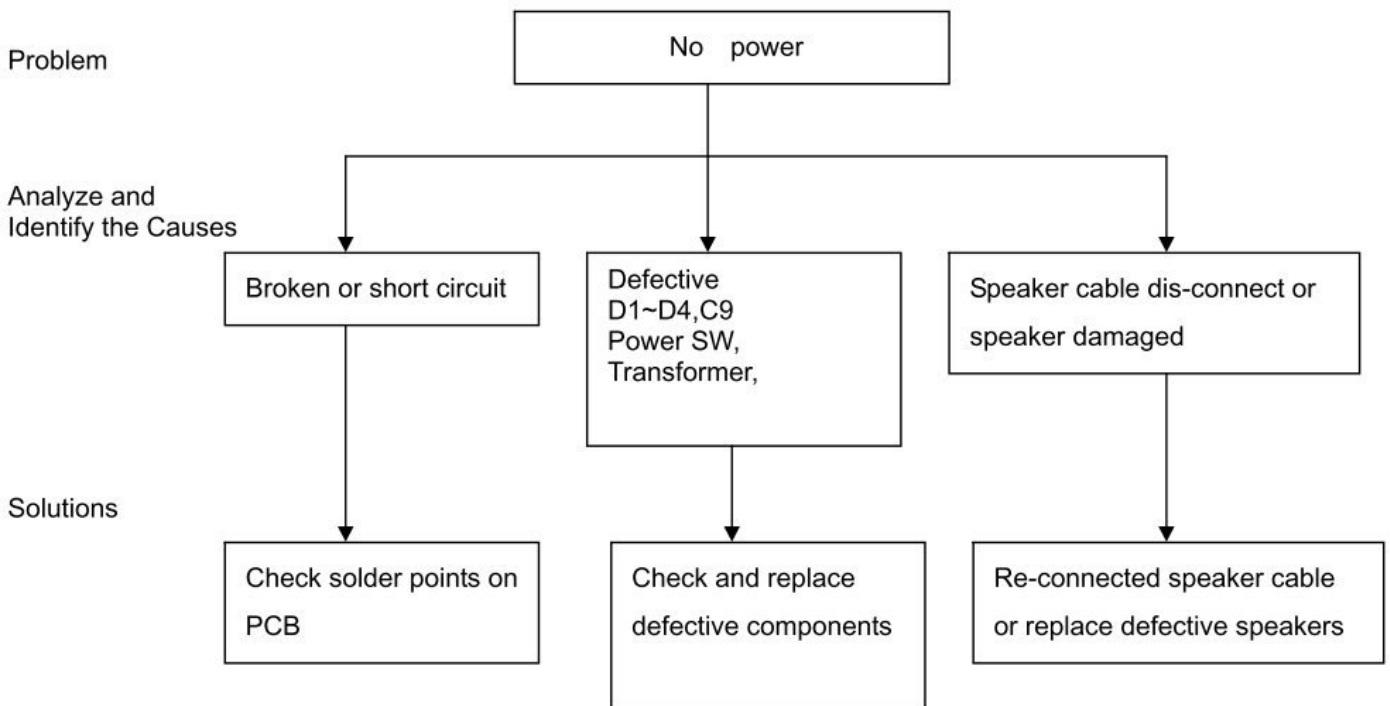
Problem

No power

Analyze and Identify the Causes

Broken or short circuit

Defective D1~D4,C9 Power SW, Transformer,

Speaker cable dis-connect or speaker damaged

Solutions

Check solder points on PCB

Check and replace defective components

Re-connected speaker cable or replace defective speakers